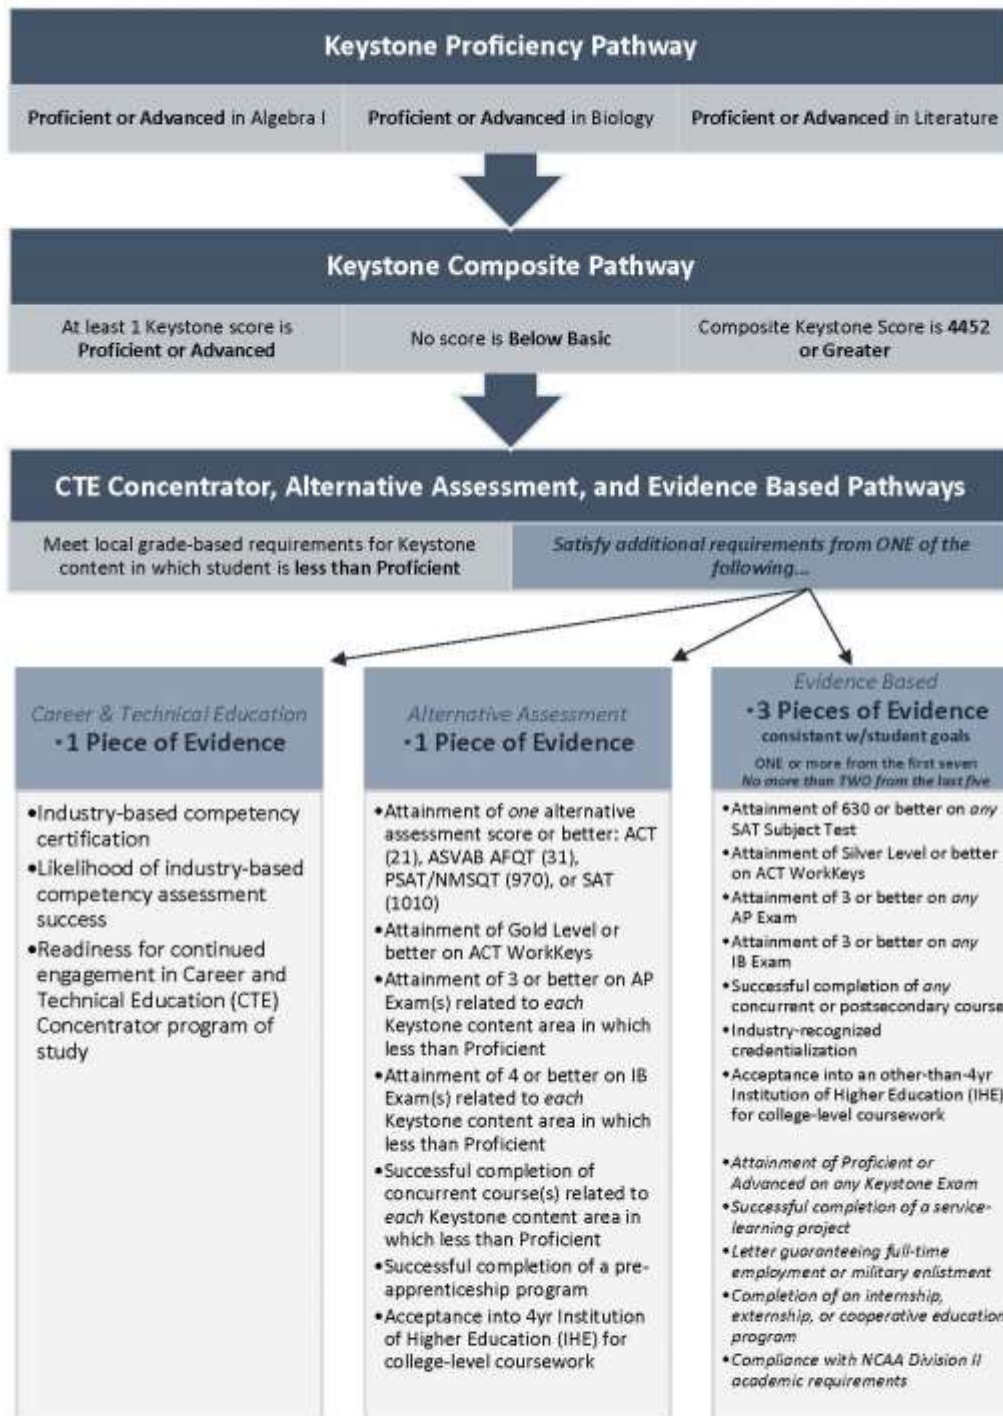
Keystone Proficiency Pathway

Proficient or Advanced in Algebra I

Proficient or Advanced in Biology

Proficient or Advanced in Literature

Keystone Composite Pathway

At least 1 Keystone score is Proficient or Advanced

No score is Below Basic

Composite Keystone Score is 4452 or Greater

CTE Concentrator, Alternative Assessment, and Evidence Based Pathways

Meet local grade-based requirements for Keystone content in which student is less than Proficient

Satisfy additional requirements from ONE of the following...

Career & Technical Education
•1 Piece of Evidence

•Industry-based competency certification
•Likelihood of industry-based competency assessment success
•Readiness for continued engagement in Career and Technical Education (CTE) Concentrator program of study

Alternative Assessment
•1 Piece of Evidence

•Attainment of one alternative assessment score or better: ACT (21), ASVAB AFQT (31), PSAT/NMSQT (970), or SAT (1010)
•Attainment of Gold Level or better on ACT WorkKeys
•Attainment of 3 or better on AP Exam(s) related to each Keystone content area in which less than Proficient
•Attainment of 4 or better on IB Exam(s) related to each Keystone content area in which less than Proficient
•Successful completion of concurrent course(s) related to each Keystone content area in which less than Proficient
•Successful completion of a pre-apprenticeship program
•Acceptance into 4yr Institution of Higher Education (IHE) for college-level coursework

Evidence Based
•3 Pieces of Evidence
consistent w/student goals
ONE or more from the first seven
No more than TWO from the last five

•Attainment of 630 or better on any SAT Subject Test
•Attainment of Silver Level or better on ACT WorkKeys
•Attainment of 3 or better on any AP Exam
•Attainment of 3 or better on any IB Exam
•Successful completion of any concurrent or postsecondary course
•Industry-recognized credentialization
•Acceptance into an other-than-4yr Institution of Higher Education (IHE) for college-level coursework

•Attainment of Proficient or Advanced on any Keystone Exam
•Successful completion of a service-learning project
•Letter guaranteeing full-time employment or military enlistment
•Completion of an internship, externship, or cooperative education program
•Compliance with NCAA Division II academic requirements